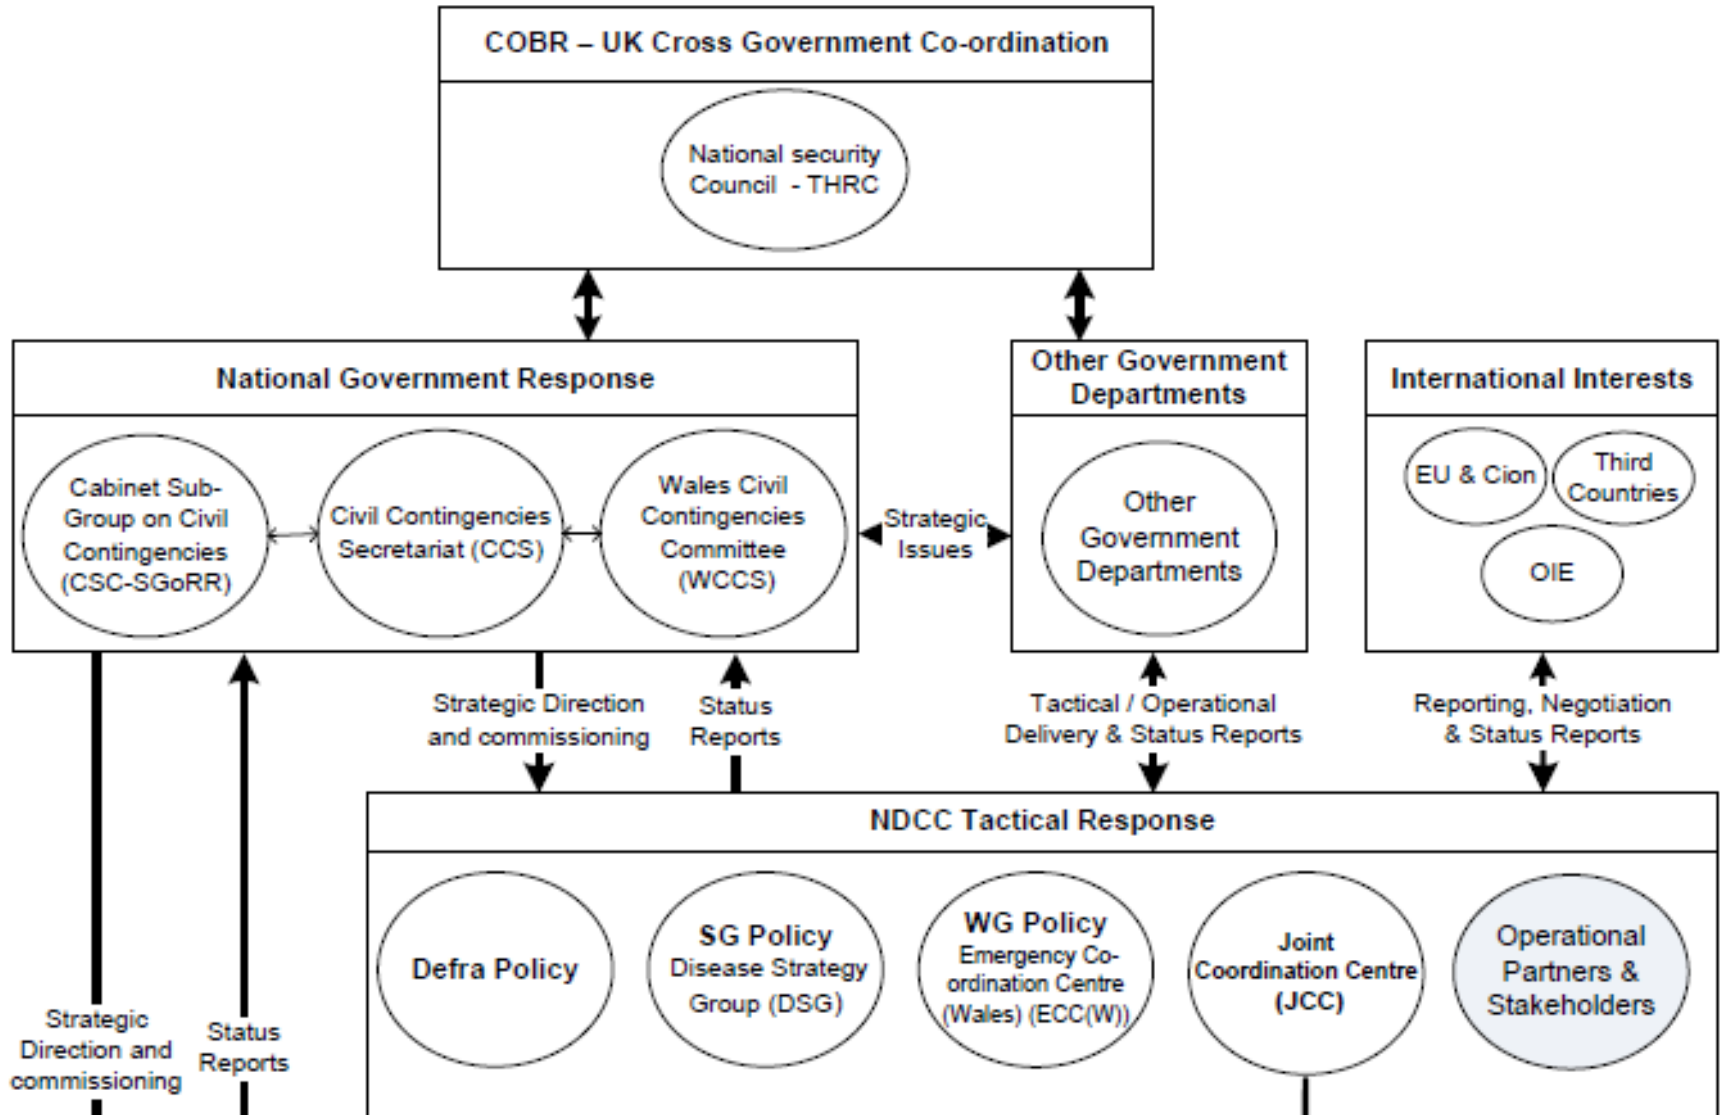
COBR – UK Cross Government Co-ordination

National security Council - THRC

National Government Response

Cabinet Sub-Group on Civil Contingencies (CSC-SGoRR)

Civil Contingencies Secretariat (CCS)

Wales Civil Contingencies Committee (WCCS)

Strategic Issues

Other Government Departments

Other Government Departments

International Interests

EU & Cion

Third Countries

OIE

Strategic Direction and commissioning

Status Reports

Tactical / Operational Delivery & Status Reports

Reporting, Negotiation & Status Reports

NDCC Tactical Response

Defra Policy

SG Policy
Disease Strategy Group (DSG)

WG Policy
Emergency Co-ordination Centre (Wales) (ECC(W))

Joint Coordination Centre (JCC)

Operational Partners & Stakeholders

Strategic Direction and commissioning

Status Reports